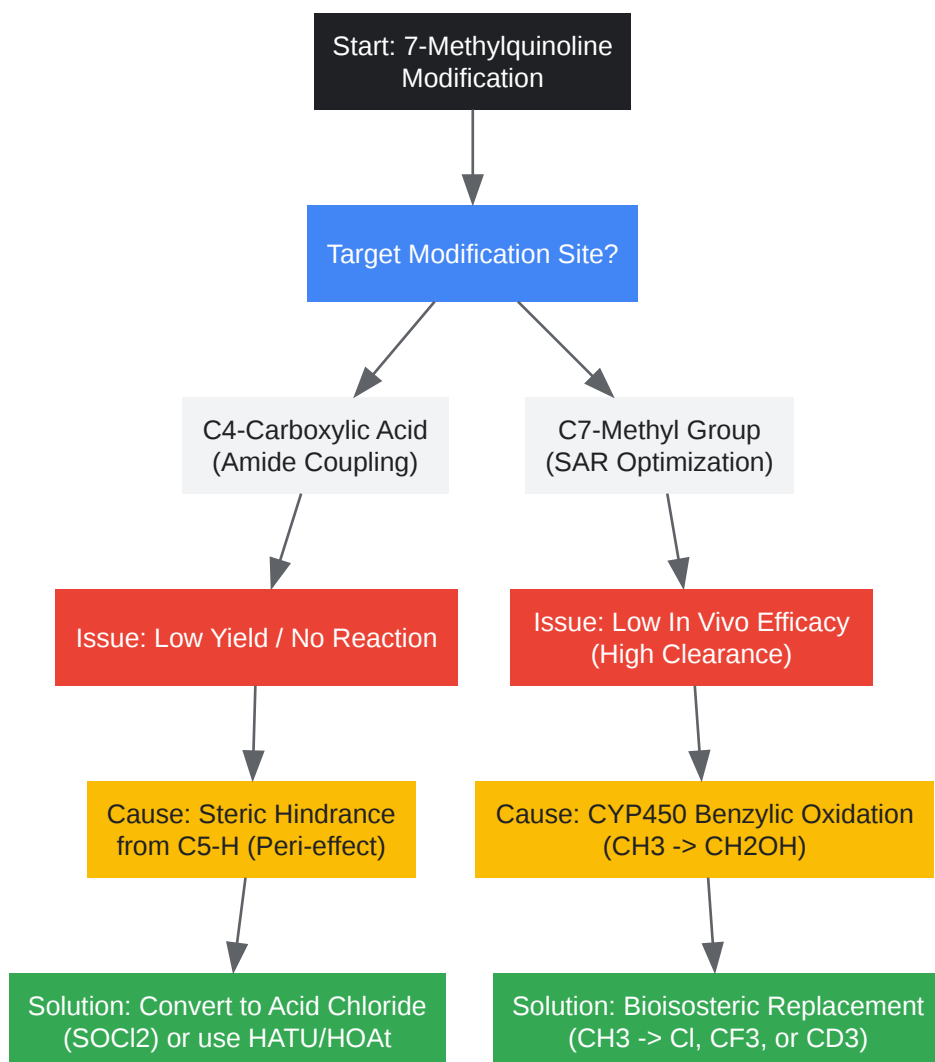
Start: 7-Methylquinoline Modification

Target Modification Site?

C4-Carboxylic Acid (Amide Coupling)

C7-Methyl Group (SAR Optimization)

Issue: Low Yield / No Reaction

Issue: Low In Vivo Efficacy (High Clearance)

Cause: Steric Hindrance from C5-H (Peri-effect)

Cause: CYP450 Benzylic Oxidation (CH3 -> CH2OH)

Solution: Convert to Acid Chloride (SOCl2) or use HATU/HOAt

Solution: Bioisosteric Replacement (CH3 -> Cl, CF3, or CD3)